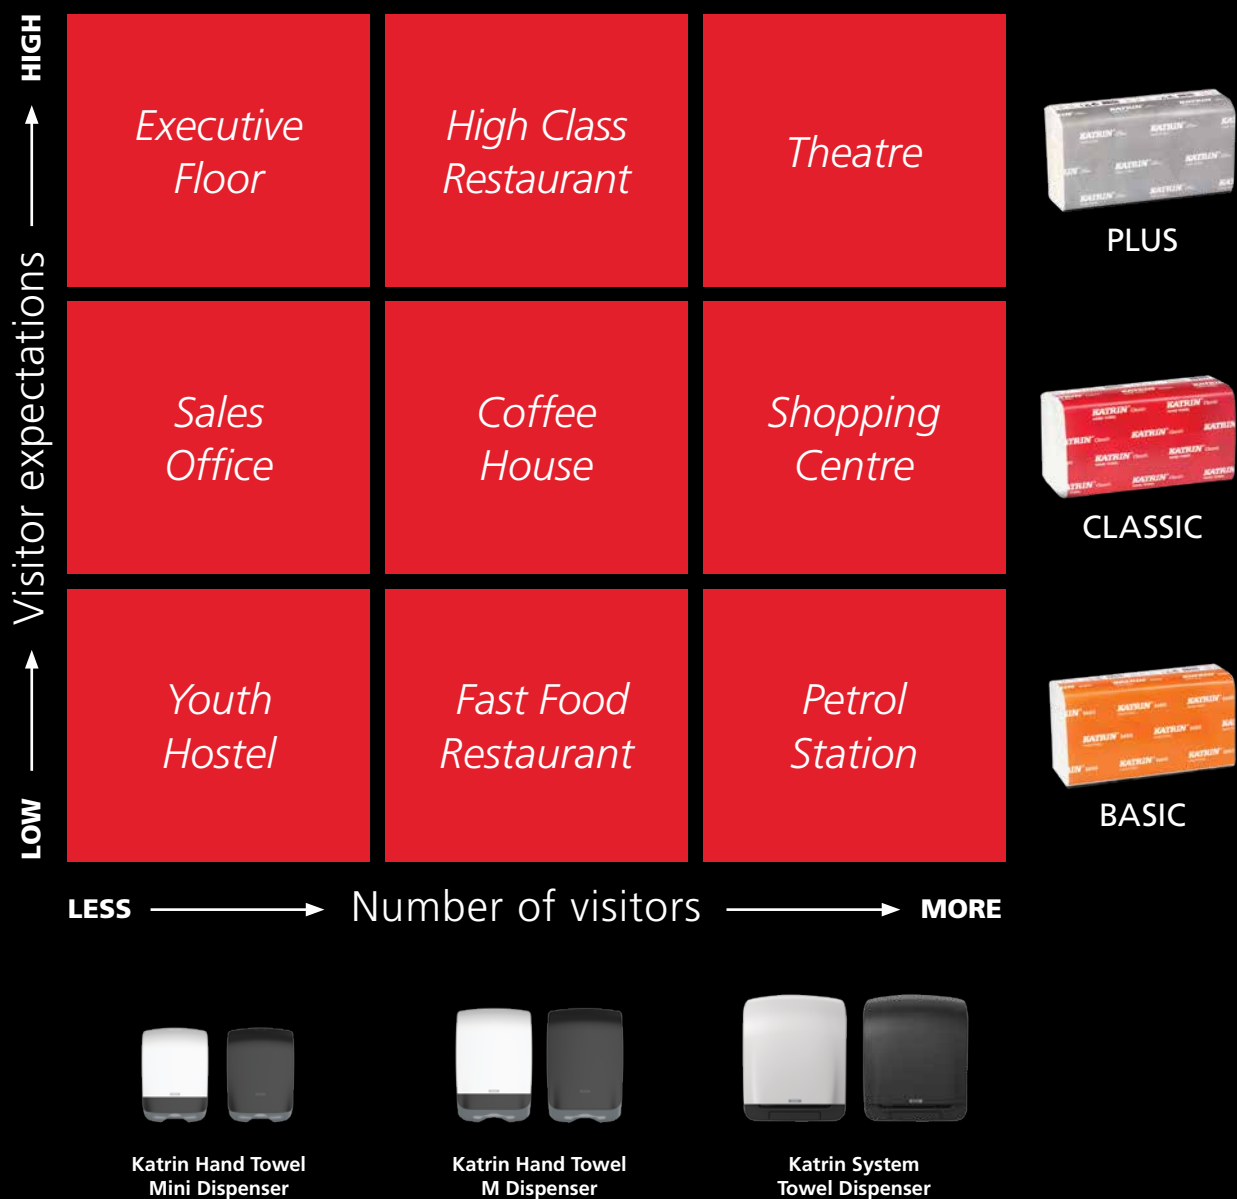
HIGH

Visitor expectations

LOW

Executive Floor

High Class Restaurant

Theatre

Sales Office

Coffee House

Shopping Centre

Youth Hostel

Fast Food Restaurant

Petrol Station

PLUS

CLASSIC

BASIC

LESS

Number of visitors

MORE

Katrin Hand Towel Mini Dispenser

Katrin Hand Towel M Dispenser

Katrin System Towel Dispenser